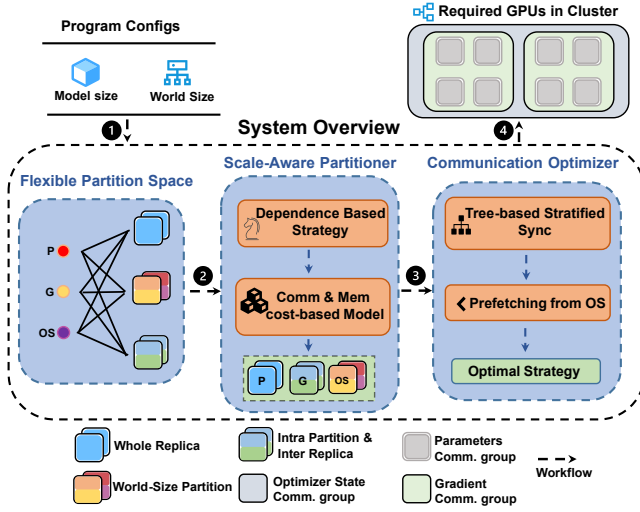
Program Configs

Model size

World Size

Required GPUs in Cluster

1

4

System Overview

Flexible Partition Space

P

G

OS

2

Scale-Aware Partitioner

Dependence Based Strategy

Comm & Mem cost-based Model

P

G

OS

3

Communication Optimizer

Tree-based Stratified Sync

Prefetching from OS

Optimal Strategy

Whole Replica

World-Size Partition

Intra Partition & Inter Replica

Optimizer State Comm. group

Parameters Comm. group

Gradient Comm. group

Workflow